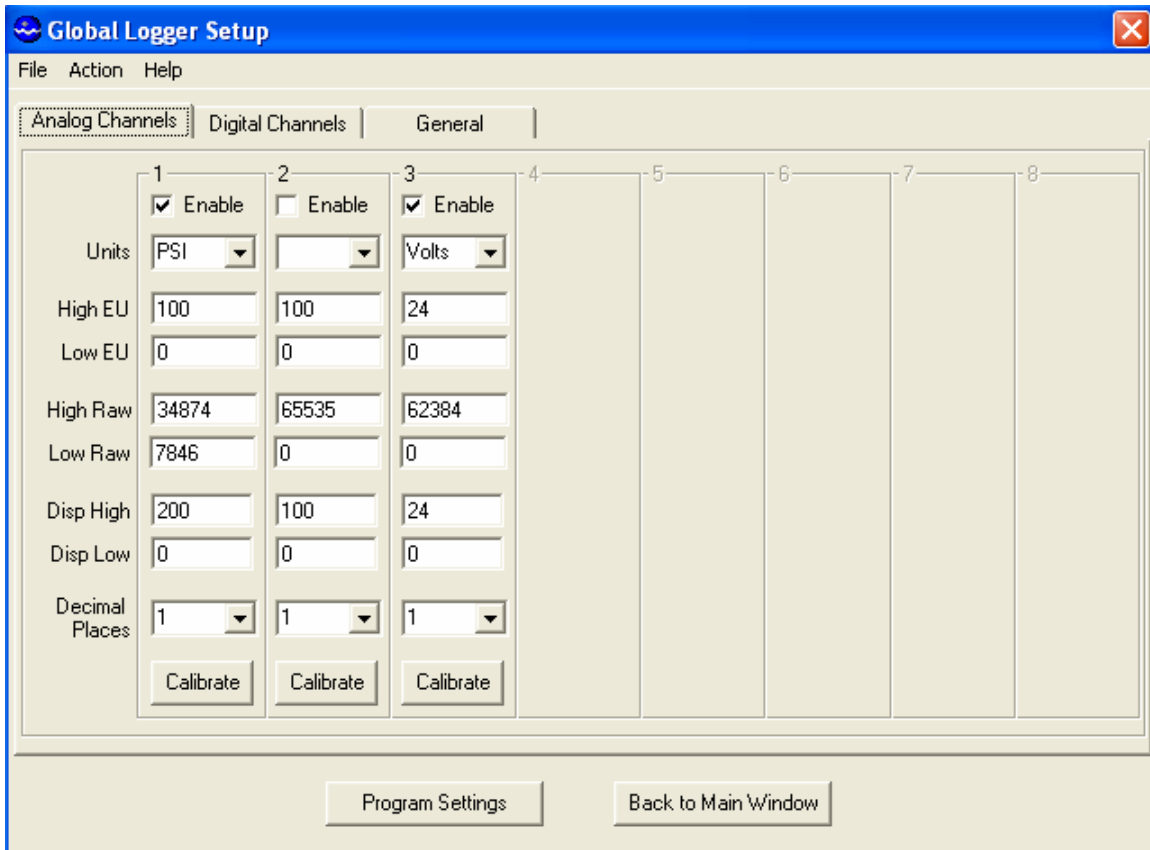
Global Logger Setup

File Action Help

Analog Channels | Digital Channels | General

| | 1 | 2 | 3 | 4 | 5 | 6 | 7 | 8 |
|---|---|---|---|---|---|---|---|---|
| | Enable | Enable | Enable | | | | | |
| Units | PSI | | Volts | | | | | |
| High EU | 100 | 100 | 24 | | | | | |
| Low EU | 0 | 0 | 0 | | | | | |
| High Raw | 34874 | 65535 | 62384 | | | | | |
| Low Raw | 7846 | 0 | 0 | | | | | |
| Disp High | 200 | 100 | 24 | | | | | |
| Disp Low | 0 | 0 | 0 | | | | | |
| Decimal Places | 1 | 1 | 1 | | | | | |
| | Calibrate | Calibrate | Calibrate | | | | | |

Program Settings

Back to Main Window